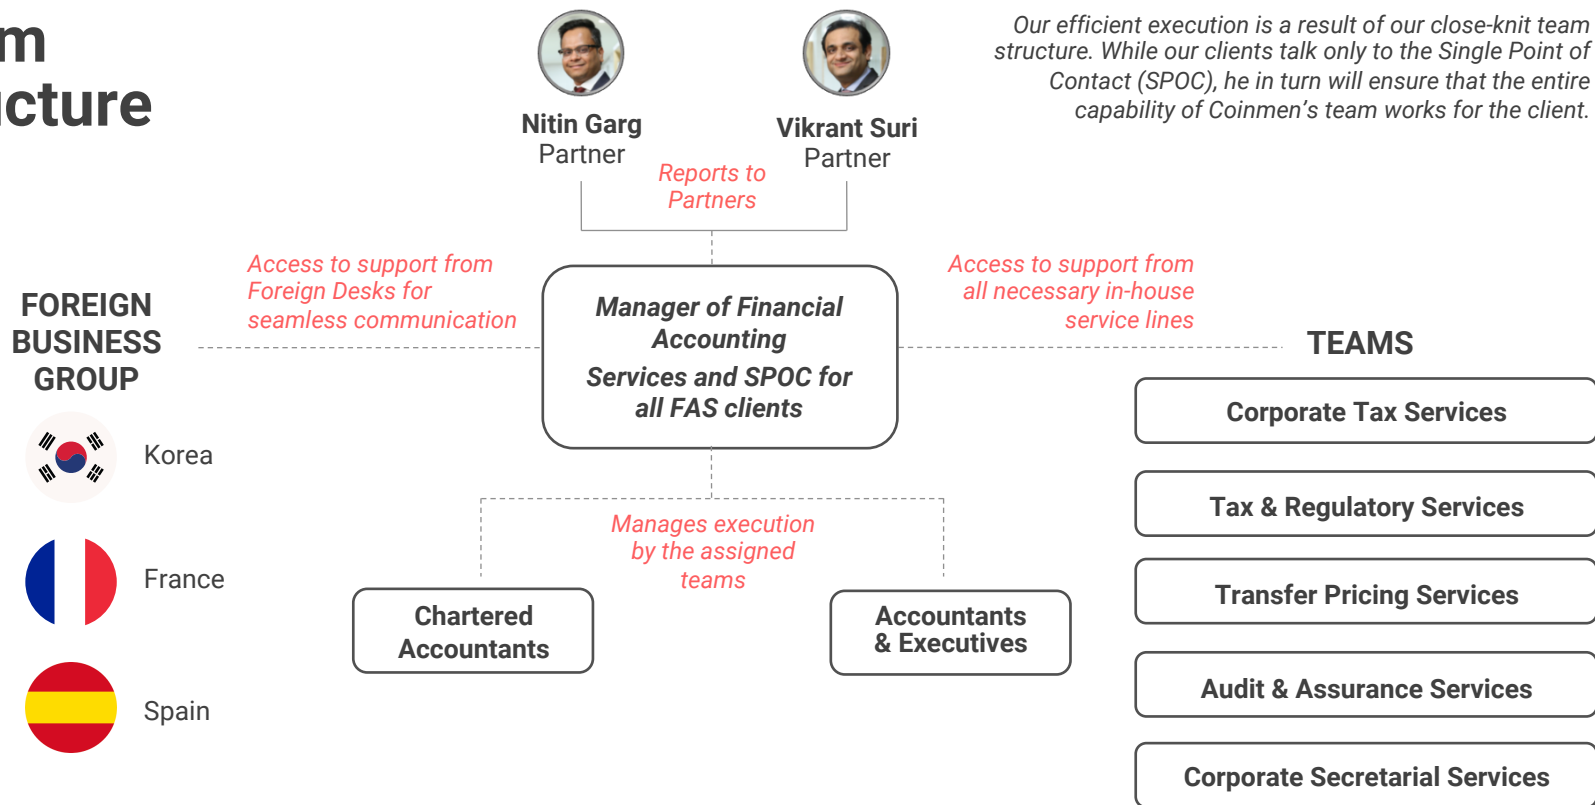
m
cture

Nitin Garg
Partner

Vikrant Suri
Partner

Our efficient execution is a result of our close-knit team structure. While our clients talk only to the Single Point of Contact (SPOC), he in turn will ensure that the entire capability of Coinmen's team works for the client.

Reports to Partners

Access to support from Foreign Desks for seamless communication

Manager of Financial Accounting
Services and SPOC for all FAS clients

Access to support from all necessary in-house service lines

FOREIGN BUSINESS GROUP

Korea

France

Spain

TEAMS

Corporate Tax Services

Tax & Regulatory Services

Transfer Pricing Services

Audit & Assurance Services

Corporate Secretarial Services

Manages execution by the assigned teams

Chartered Accountants

Accountants & Executives